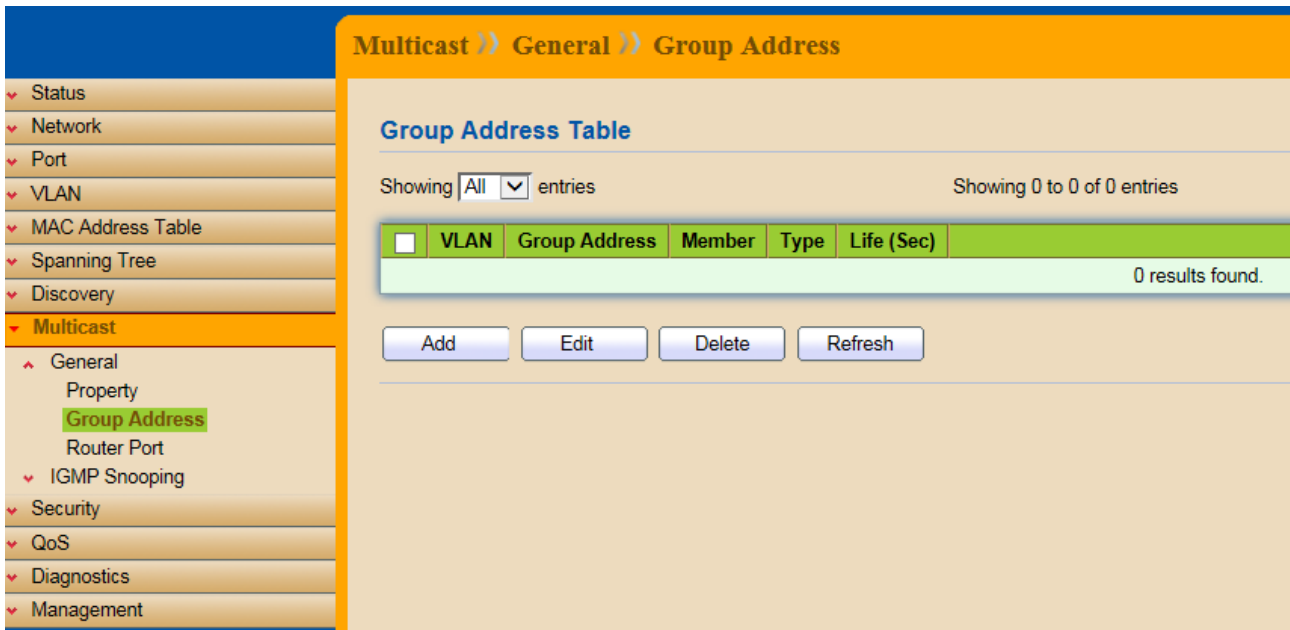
Multicast » General » Group Address

Status
Network
Port
VLAN
MAC Address Table
Spanning Tree
Discovery
Multicast
General
Property
Group Address
Router Port
IGMP Snooping
Security
QoS
Diagnostics
Management

Group Address Table

Showing All entries

Showing 0 to 0 of 0 entries

| | VLAN | Group Address | Member | Type | Life (Sec) |
|---|---|---|---|---|---|
| 0 results found. | | | | | |

Add Edit Delete Refresh